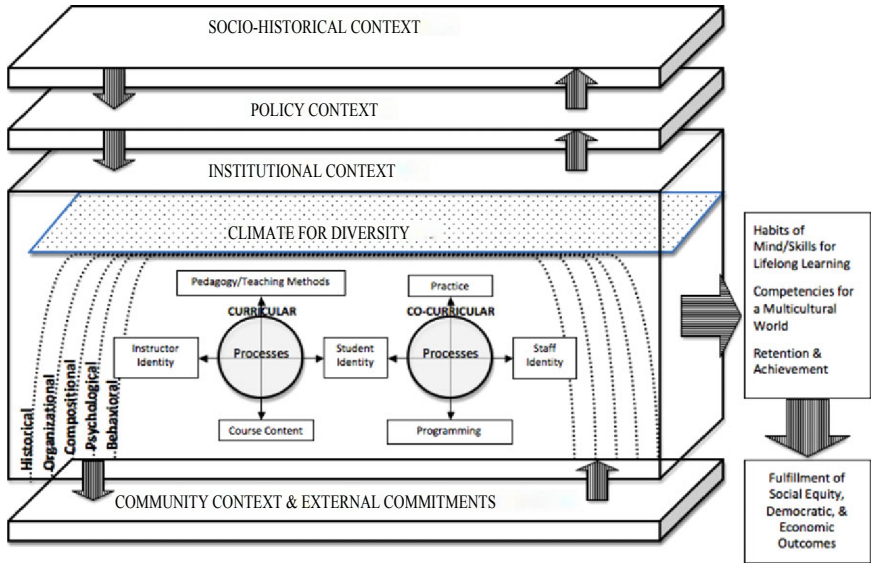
SOCIO-HISTORICAL CONTEXT

POLICY CONTEXT

INSTITUTIONAL CONTEXT

CLIMATE FOR DIVERSITY

Pedagogy/Teaching Methods

CURRICULAR

Instructor Identity

Processes

Student Identity

Course Content

Practice

CO-CURRICULAR

Processes

Staff Identity

Programming

Historical

Organizational

Compositional

Psychological

Behavioral

COMMUNITY CONTEXT & EXTERNAL COMMITMENTS

Habits of Mind/Skills for Lifelong Learning

Competencies for a Multicultural World

Retention & Achievement

Fulfillment of Social Equity, Democratic, & Economic Outcomes